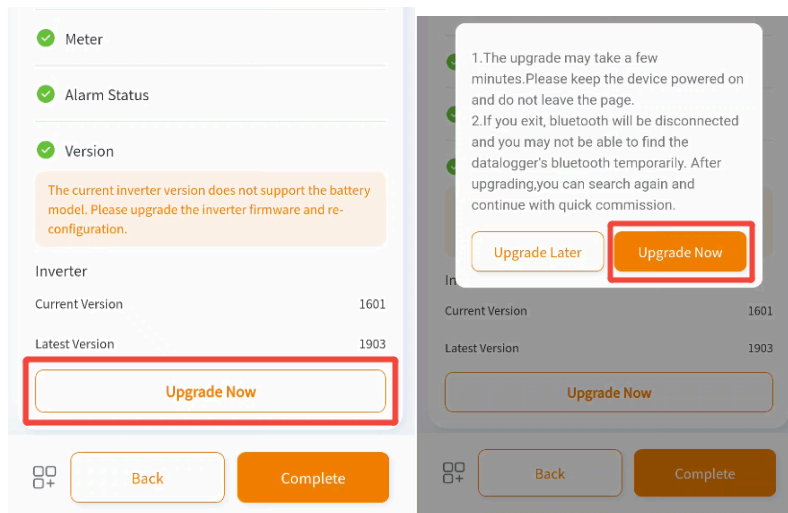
Meter

Alarm Status

Version

The current inverter version does not support the battery model. Please upgrade the inverter firmware and re-configuration.

Inverter

Current Version 1601

Latest Version 1903

Upgrade Now

Back

Complete

1.The upgrade may take a few minutes.Please keep the device powered on and do not leave the page.
2.If you exit, bluetooth will be disconnected and you may not be able to find the datalogger's bluetooth temporarily. After upgrading,you can search again and continue with quick commission.

Upgrade Later

Upgrade Now

In

Current Version 1601

Latest Version 1903

Upgrade Now

Back

Complete